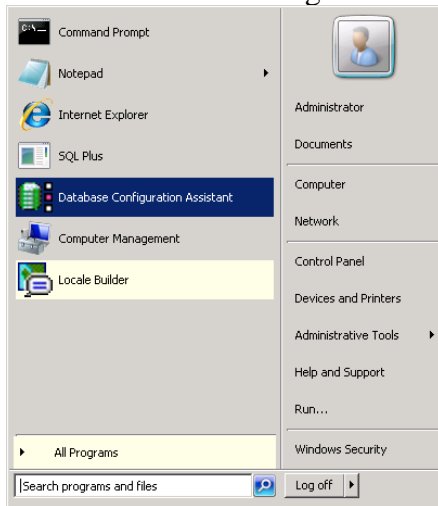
Command Prompt
Notepad
Internet Explorer
SQL Plus
Database Configuration Assistant
Computer Management
Locale Builder
All Programs
Search programs and files

Administrator
Documents
Computer
Network
Control Panel
Devices and Printers
Administrative Tools
Help and Support
Run...
Windows Security
Log off